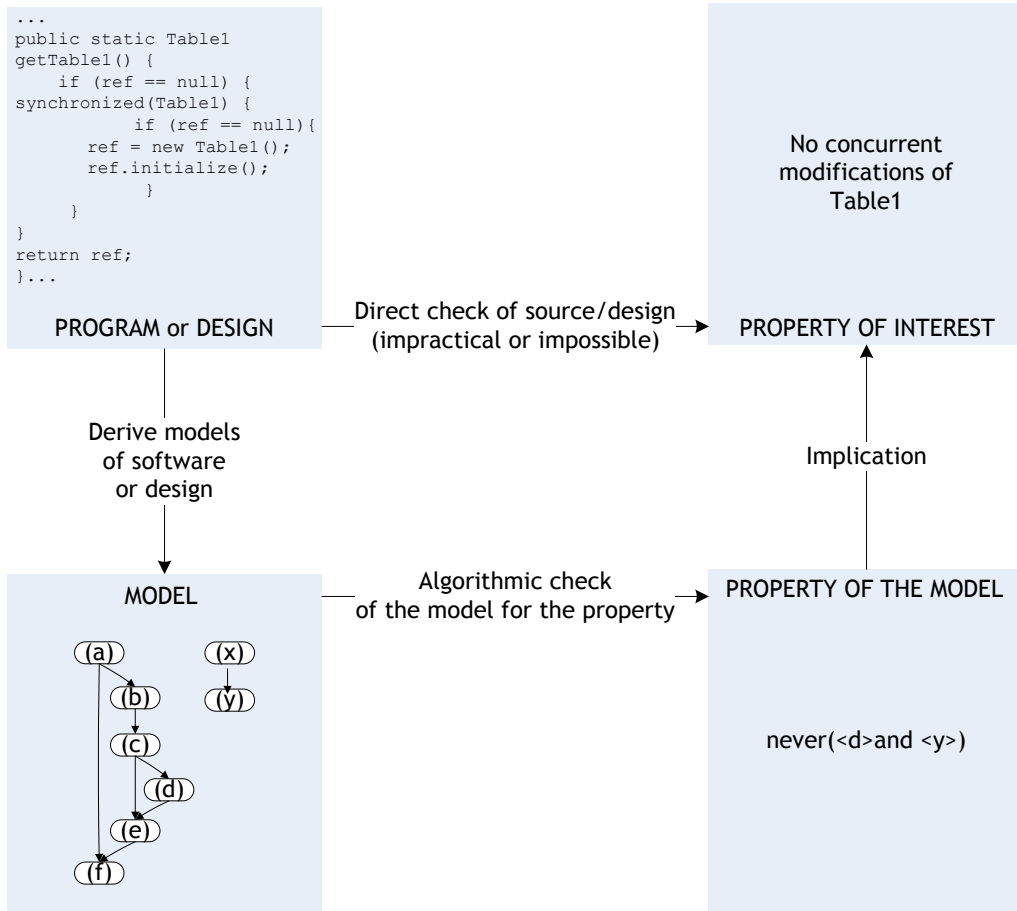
...
public static Table1
getTable1() {
    if (ref == null) {
synchronized(Table1) {
            if (ref == null){
        ref = new Table1();
        ref.initialize();
            }
        }
}
return ref;
}...

PROGRAM or DESIGN

Direct check of source/design (impractical or impossible)

No concurrent modifications of Table1

PROPERTY OF INTEREST

Derive models of software or design

Implication

MODEL

Algorithmic check of the model for the property

PROPERTY OF THE MODEL

(a)
(b)
(c)
(d)
(e)
(f)
(x)
(y)

never(<d>and <y>)